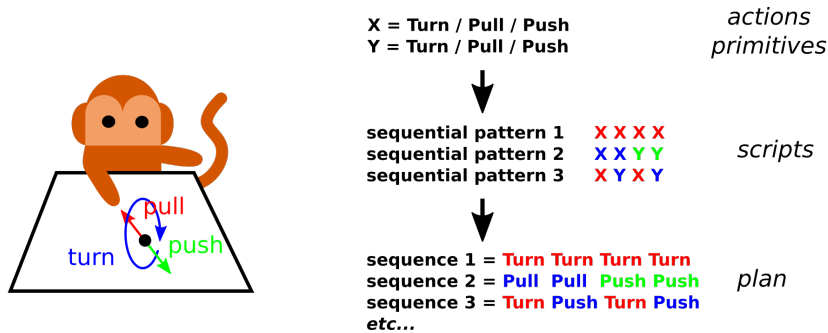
pull
turn
push

X = Turn / Pull / Push
Y = Turn / Pull / Push

actions primitives

sequential pattern 1 X X X X
sequential pattern 2 X X Y Y
sequential pattern 3 X Y X Y

scripts

sequence 1 = Turn Turn Turn Turn
sequence 2 = Pull Pull Push Push
sequence 3 = Turn Push Turn Push
etc...

plan